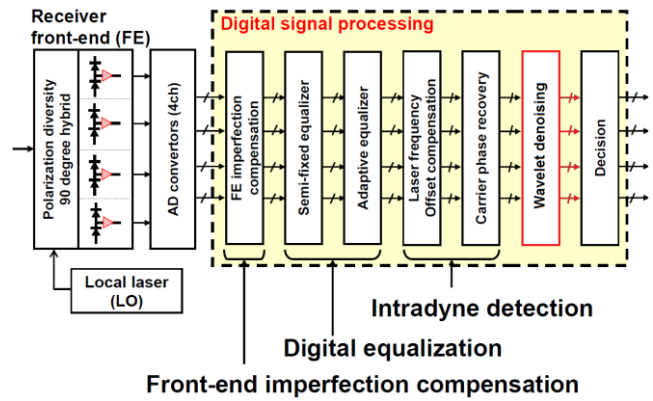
Receiver front-end (FE)

Digital signal processing

Polarization diversity 90 degree hybrid

AD convertors (4ch)

FE imperfection compensation

Semi-fixed equalizer

Adaptive equalizer

Laser frequency Offset compensation

Carrier phase recovery

Wavelet denoising

Decision

Local laser (LO)

Intradyne detection

Digital equalization

Front-end imperfection compensation